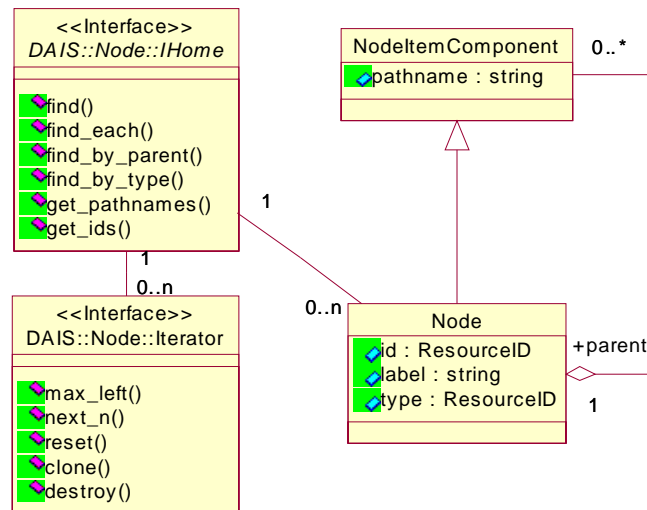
<<Interface>>
DAIS::Node::IHome

find()
find_each()
find_by_parent()
find_by_type()
get_pathnames()
get_ids()

NodeItemComponent

pathname : string

0..*

1

1

0..n

<<Interface>>
DAIS::Node::Iterator

max_left()
next_n()
reset()
clone()
destroy()

0..n

Node

id : ResourceID
label : string
type : ResourceID

+parent

1